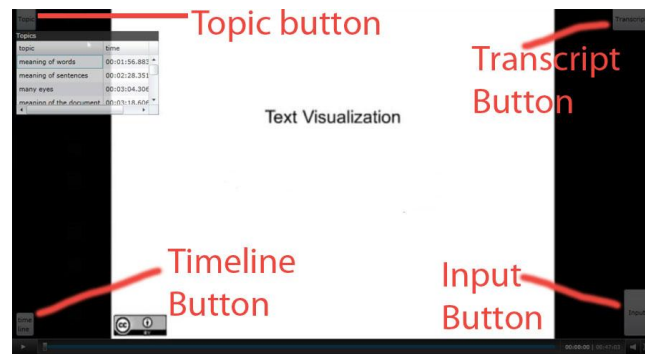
Topic

Topic button

Topics

| topic | time |
|---|---|
| meaning of words | 00:01:56.883 |
| meaning of sentences | 00:02:28.351 |
| many eyes | 00:03:04.306 |
| meaning of the document | 00:03:18.606 |

Transcript

Transcript Button

Text Visualization

Timeline Button

Input Button

time line

Input

00:00:00 | 00:47:05